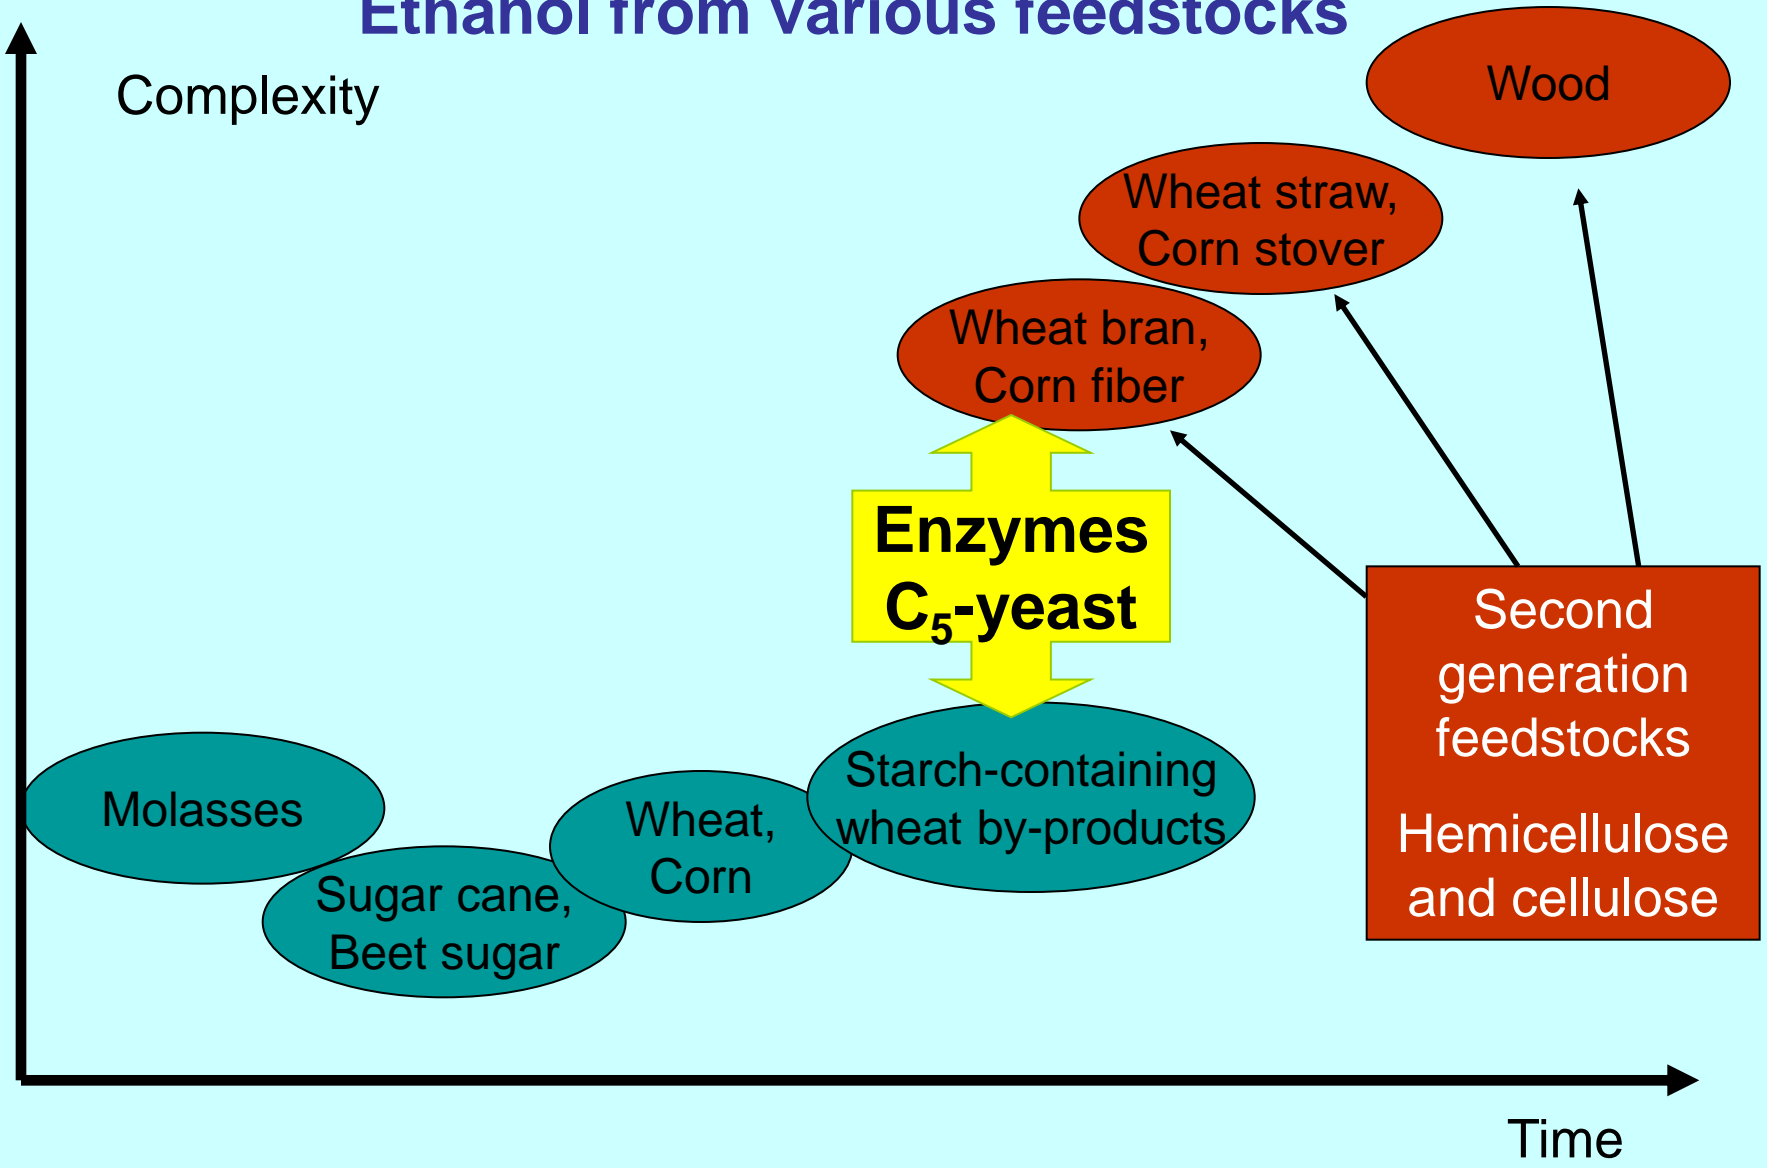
Ethanol from various feedstocks

Complexity

Wood

Wheat straw, Corn stover

Wheat bran, Corn fiber

Enzymes $C_5$-yeast

Second generation feedstocks

Hemicellulose and cellulose

Molasses

Sugar cane, Beet sugar

Wheat, Corn

Starch-containing wheat by-products

Time